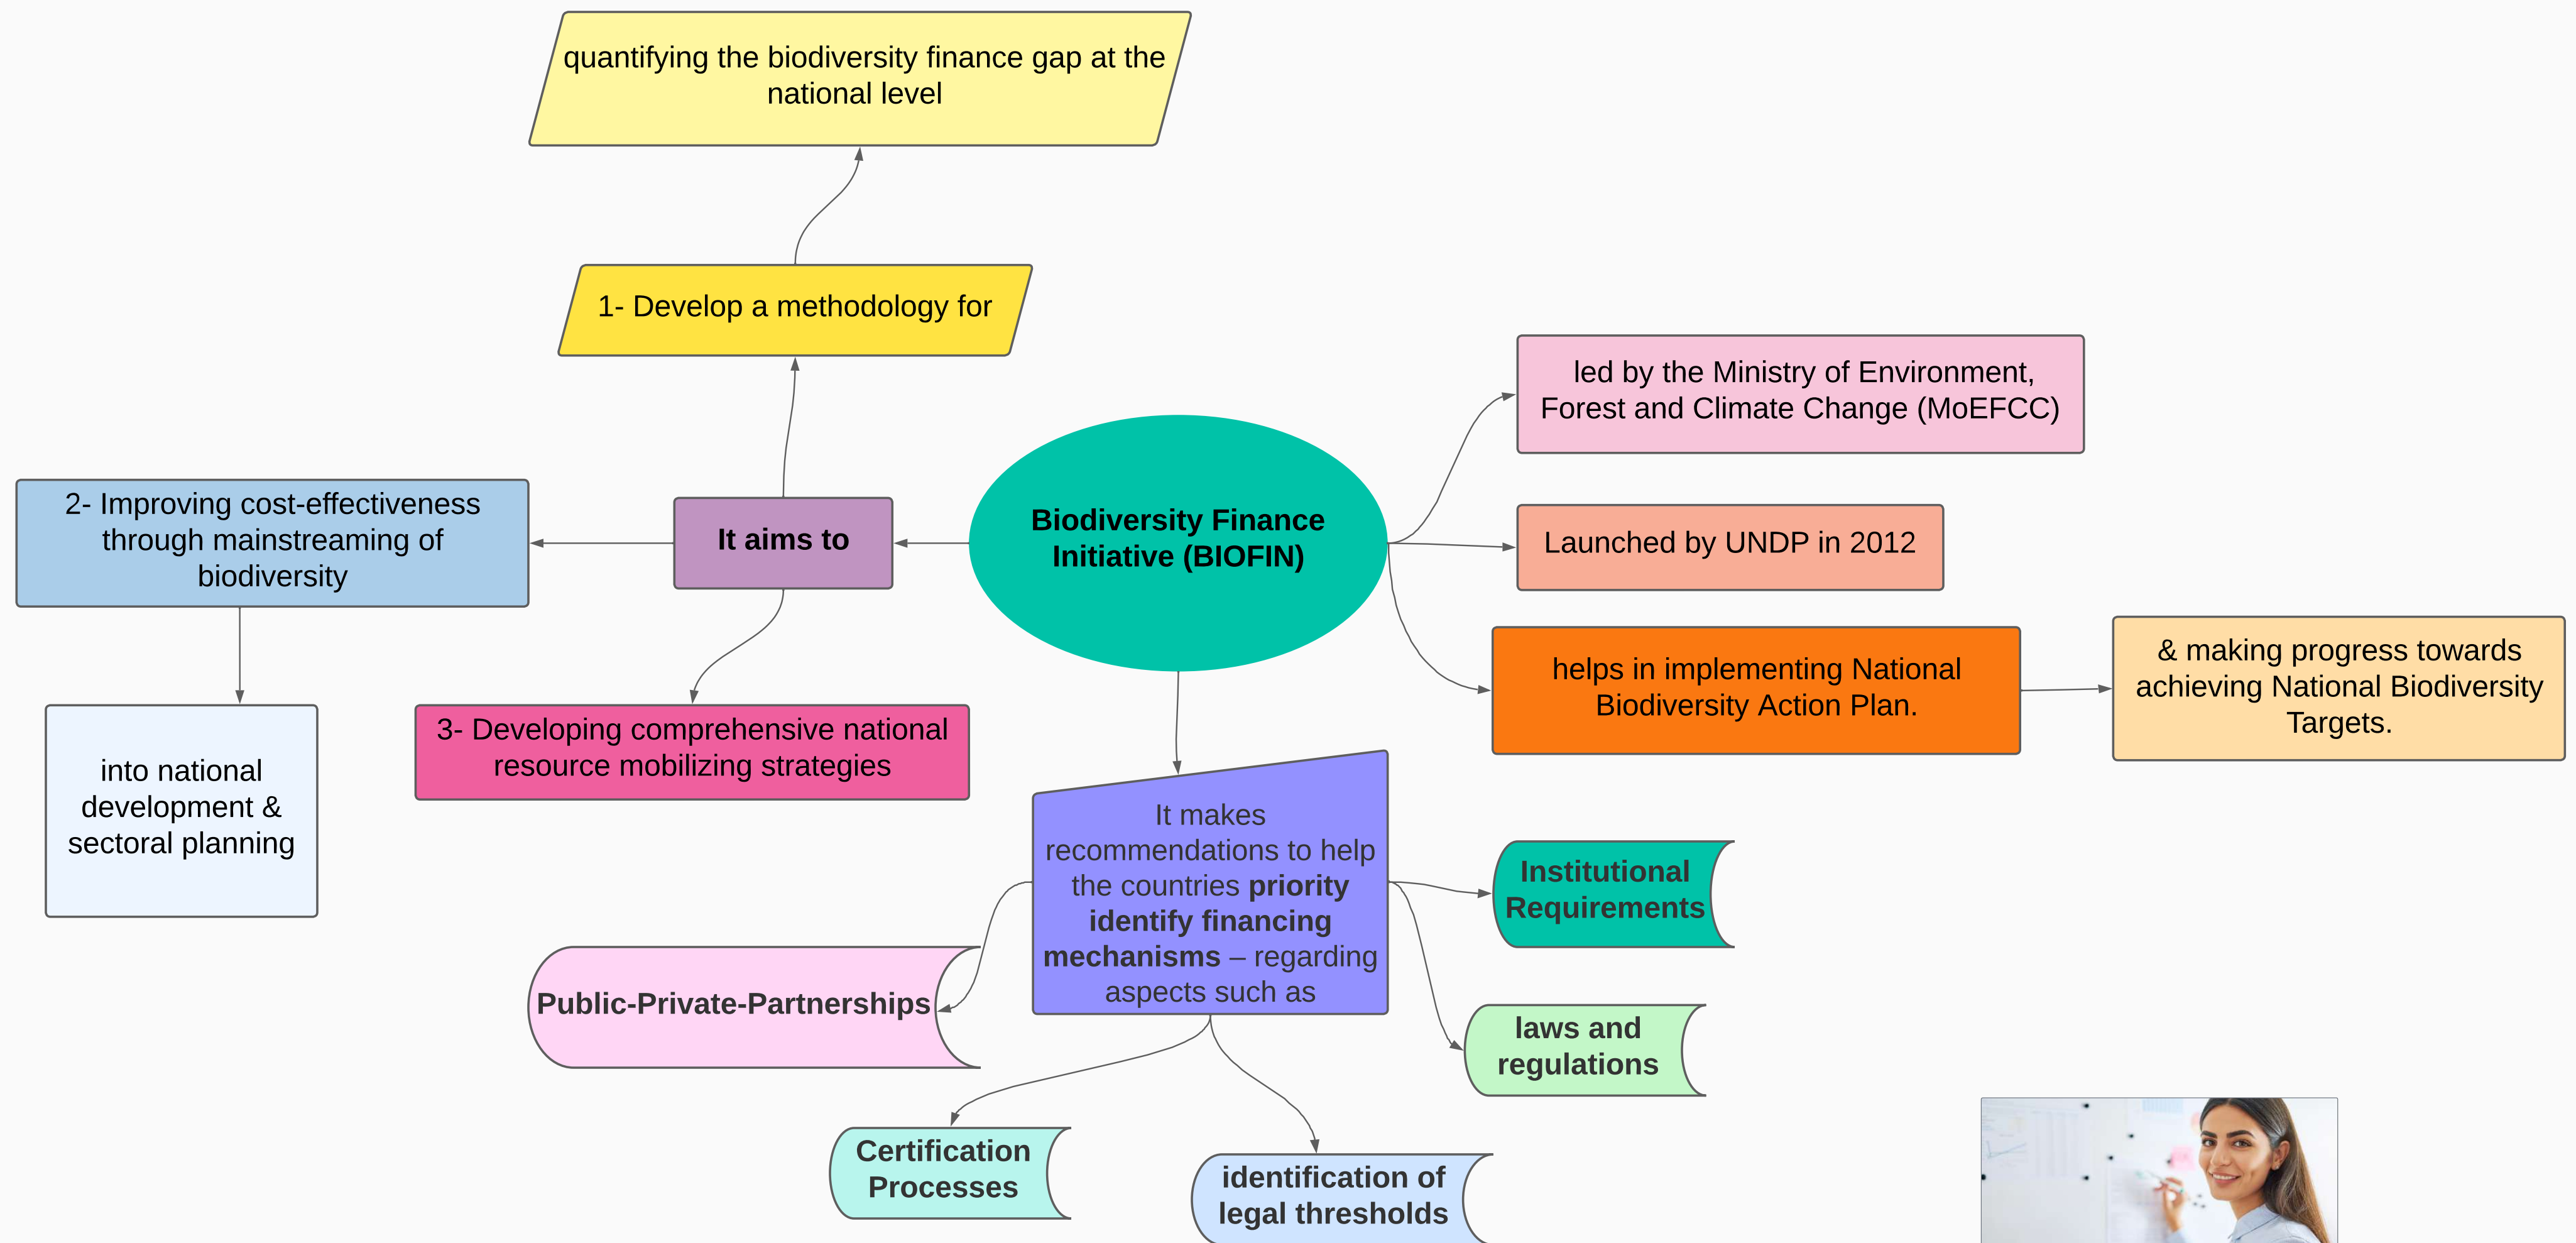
quantifying the biodiversity finance gap at the national level

1- Develop a methodology for

2- Improving cost-effectiveness through mainstreaming of biodiversity

It aims to

Biodiversity Finance Initiative (BIOFIN)

led by the Ministry of Environment, Forest and Climate Change (MoEFCC)

Launched by UNDP in 2012

helps in implementing National Biodiversity Action Plan.

& making progress towards achieving National Biodiversity Targets.

into national development & sectoral planning

3- Developing comprehensive national resource mobilizing strategies

It makes recommendations to help the countries **priority identify financing mechanisms** – regarding aspects such as

Institutional Requirements

Public-Private-Partnerships

laws and regulations

Certification Processes

identification of legal thresholds